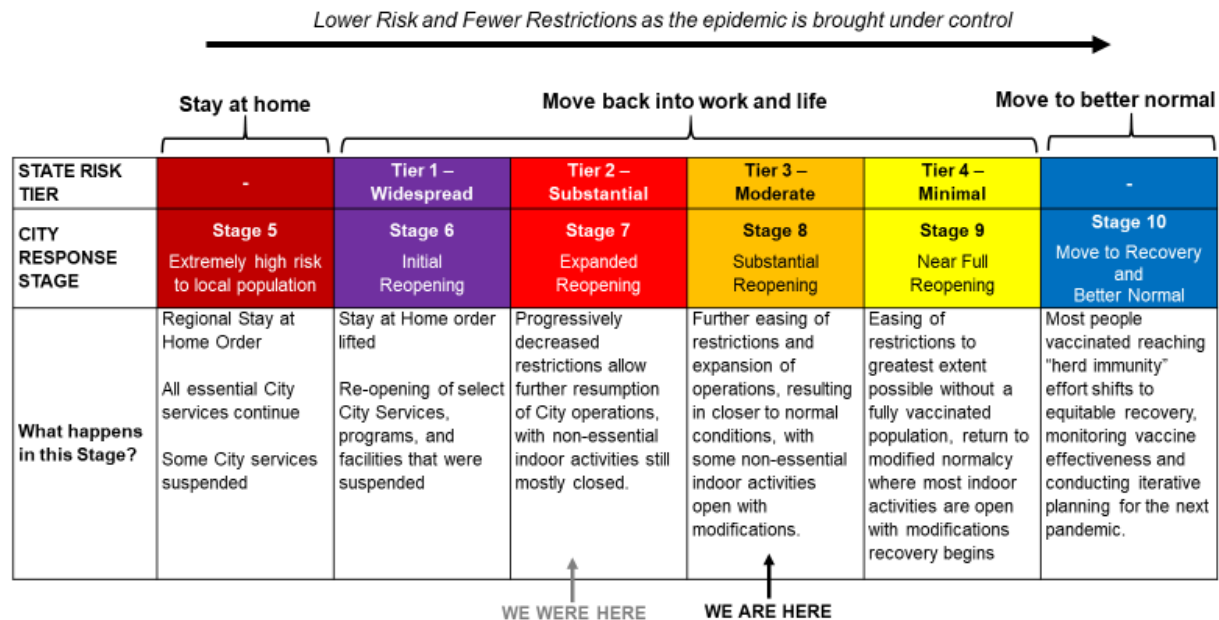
Lower Risk and Fewer Restrictions as the epidemic is brought under control

Stay at home

Move back into work and life

Move to better normal

| STATE RISK TIER | - | Tier 1 – Widespread | Tier 2 – Substantial | Tier 3 – Moderate | Tier 4 – Minimal | - |
|---|---|---|---|---|---|---|
| CITY RESPONSE STAGE | Stage 5 Extremely high risk to local population | Stage 6 Initial Reopening | Stage 7 Expanded Reopening | Stage 8 Substantial Reopening | Stage 9 Near Full Reopening | Stage 10 Move to Recovery and Better Normal |
| What happens in this Stage? | Regional Stay at Home Order<br><br>All essential City services continue<br><br>Some City services suspended | Stay at Home order lifted<br><br>Re-opening of select City Services, programs, and facilities that were suspended | Progressively decreased restrictions allow further resumption of City operations, with non-essential indoor activities still mostly closed. | Further easing of restrictions and expansion of operations, resulting in closer to normal conditions, with some non-essential indoor activities open with modifications. | Easing of restrictions to greatest extent possible without a fully vaccinated population, return to modified normalcy where most indoor activities are open with modifications recovery begins | Most people vaccinated reaching "herd immunity" effort shifts to equitable recovery, monitoring vaccine effectiveness and conducting iterative planning for the next pandemic. |

WE WERE HERE

WE ARE HERE